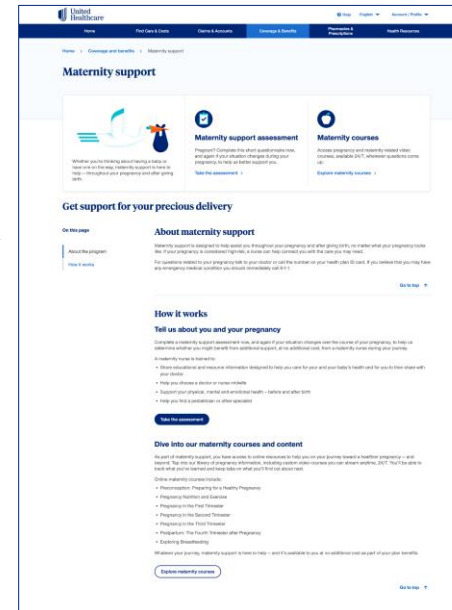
United Healthcare

Help English Account / Profile

Home Find Care & Costs Claims & Accounts Coverage & Benefits Pharmacies & Prescriptions Health Resources

Home > Coverage and benefits > Maternity support

Maternity support

Whether you're thinking about having a baby or have one on the way, maternity support is here to help – throughout your pregnancy and after giving birth.

Maternity support assessment

Pregnant? Complete this short questionnaire now, and again if your situation changes during your pregnancy, to help us better support you.

Take the assessment >

Maternity courses

Access pregnancy and maternity-related video courses, available 24/7, whenever questions come up.

Explore maternity courses >

Get support for your precious delivery

On this page

About the program

How it works

About maternity support

Maternity support is designed to help assist you throughout your pregnancy and after giving birth, no matter what your pregnancy looks like. If your pregnancy is considered high-risk, a nurse can help connect you with the care you may need.

For questions related to your pregnancy talk to your doctor or call the number on your health plan ID card. If you believe that you may have any emergency medical condition you should call 911 immediately.

Go to top

How it works

Tell us about you and your pregnancy

Complete a maternity support assessment now, and again if your situation changes over the course of your pregnancy, to help us determine whether you might benefit from additional support, at no additional cost, from a maternity nurse during your journey.

A maternity nurse is trained to:

• Share educational and resource information designed to help you care for your and your baby's health and for you to then share with your doctor

• Help you choose a doctor or nurse midwife

• Support your physical, mental and emotional health – before and after birth

• Help you find a pediatrician or other specialist

Take the assessment

Dive into our maternity courses and content

As part of maternity support, you have access to online resources to help you on your journey toward a healthier pregnancy – and beyond. Tap into our library of pregnancy information, including custom video courses you can stream anytime, 24/7. You'll be able to track what you've learned and keep tabs on what you'll find out about next.

Online maternity courses include:

• Preconception: Preparing for a Healthy Pregnancy

• Pregnancy Nutrition and Exercise

• Pregnancy in the First Trimester

• Pregnancy in the Second Trimester

• Pregnancy in the Third Trimester

• Postpartum: The Fourth Trimester after Pregnancy

• Exploring Breastfeeding

Whatever your journey, maternity support is here to help – and it's available to you at no additional cost as part of your plan benefits.

Explore maternity courses

Go to top